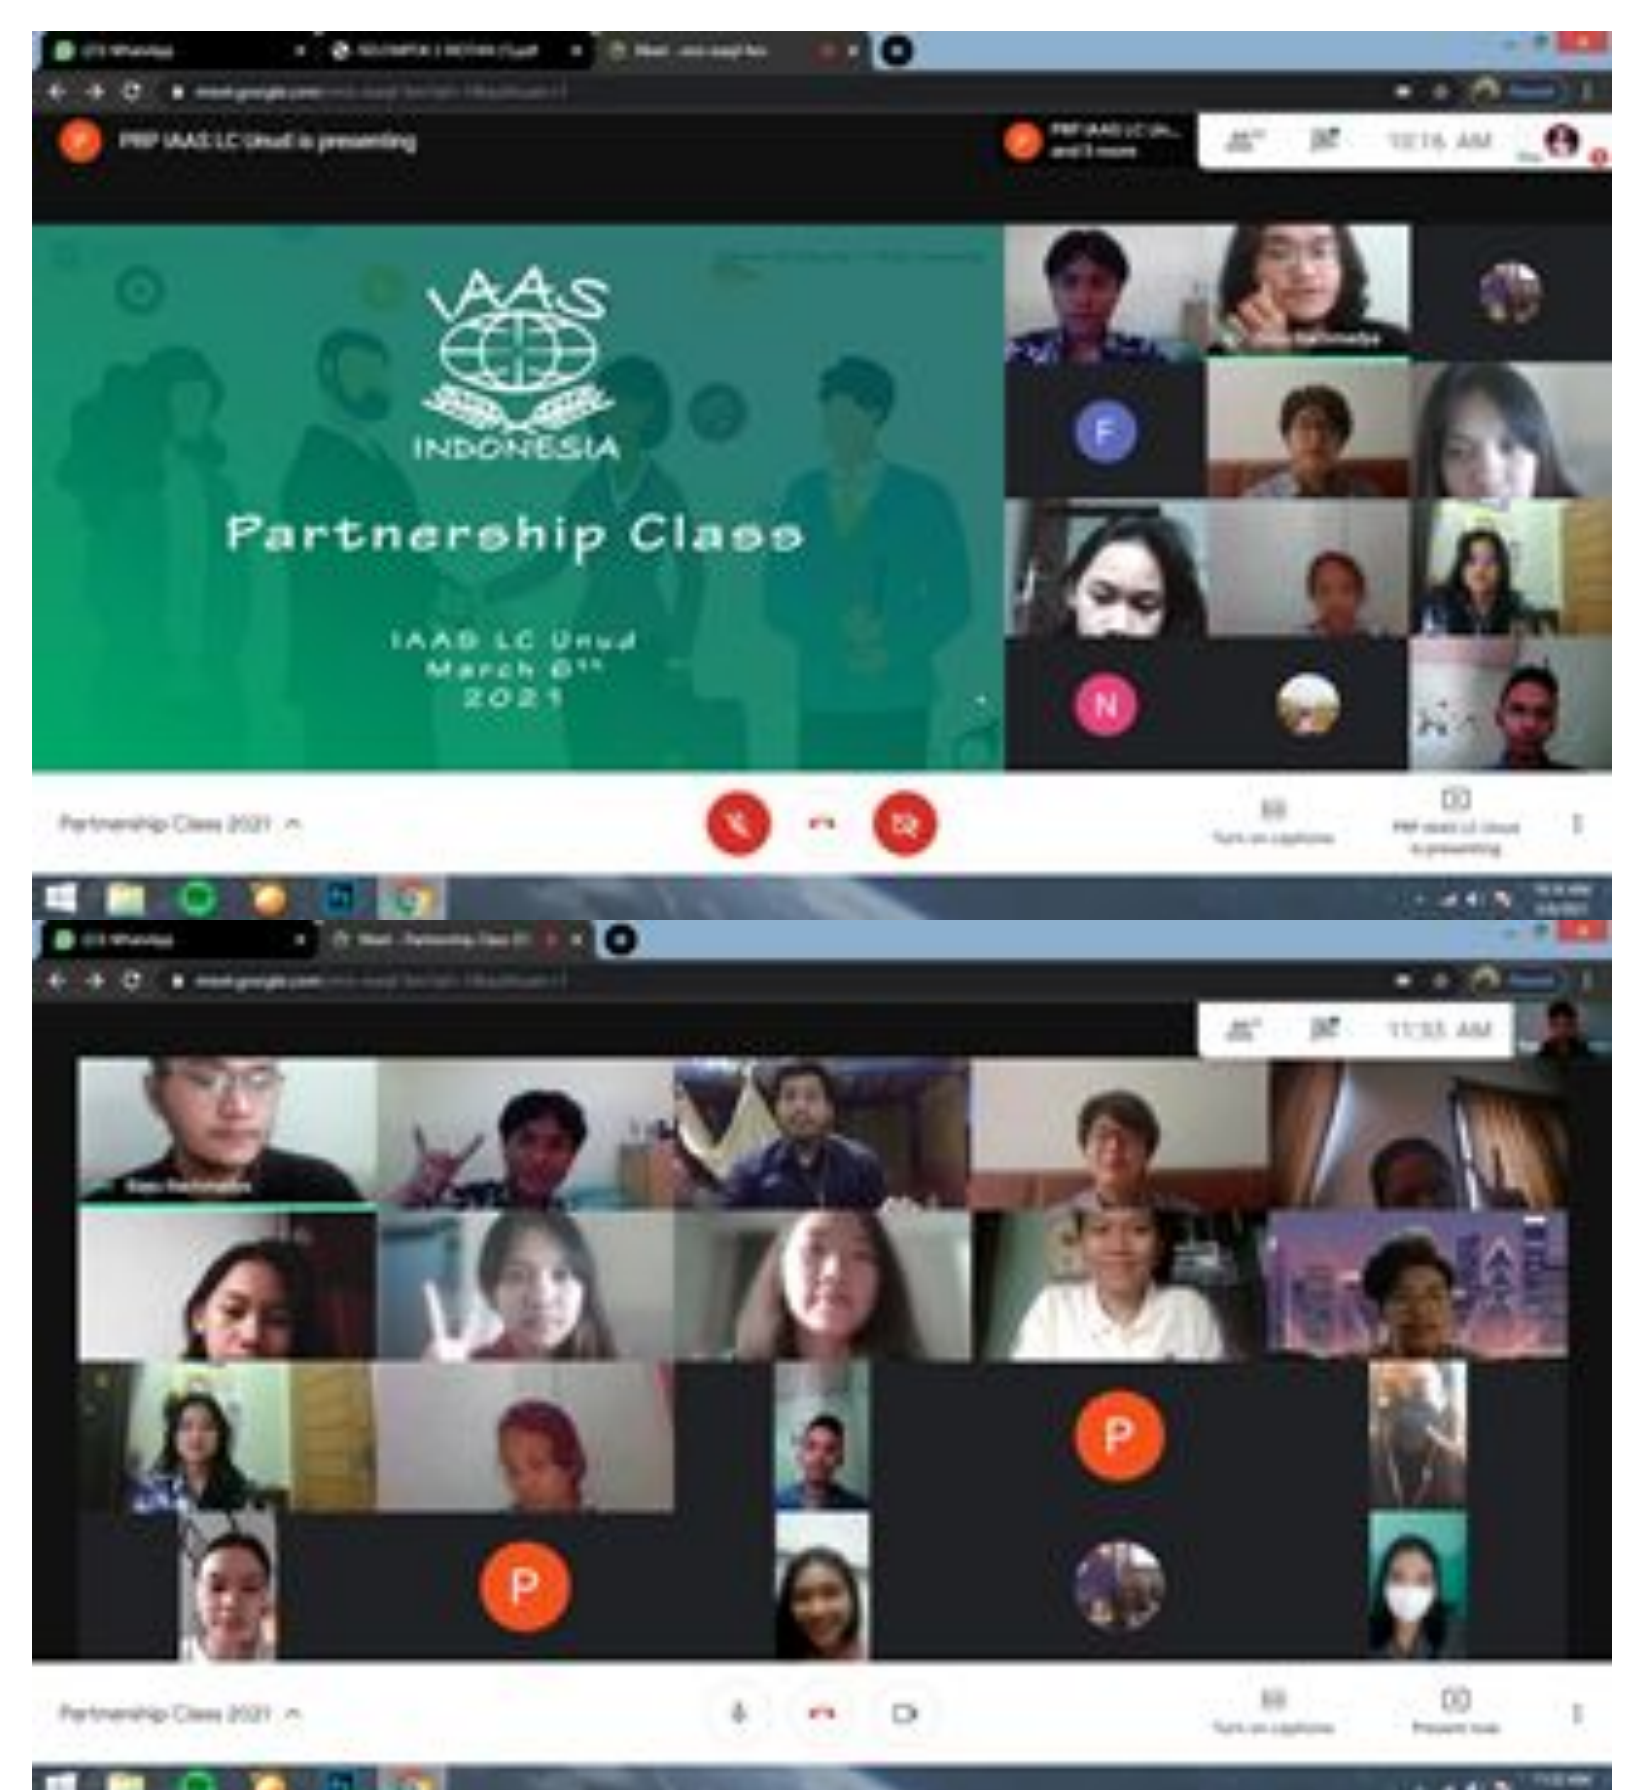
PRP IAAS LC Unud is presenting

10:16 AM

IAAS

INDONESIA

Partnership Class

IAAS LC Unud
March 6th
2021

F

N

Partnership Class 2021

Turn on captions

11:55 AM

P

P

Partnership Class 2021

Turn on captions

Present now